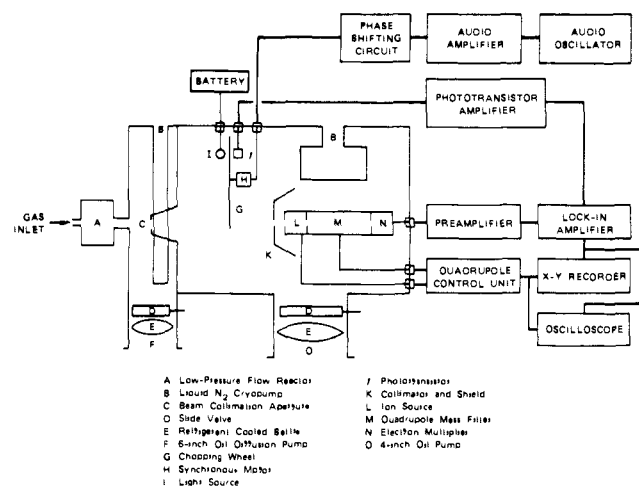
PHASE SHIFTING CIRCUIT

AUDIO AMPLIFIER

AUDIO OSCILLATOR

BATTERY

PHOTOTRANSISTOR AMPLIFIER

B

B

I

J

H

G

GAS INLET

A

C

K

L

M

N

PREAMPLIFIER

LOCK-IN AMPLIFIER

QUADRUPOLE CONTROL UNIT

X-Y RECORDER

OSCILLOSCOPE

D

E

F

D

E

O

A Low-Pressure Flow Reactor
B Liquid $N_2$ Cryopump
C Beam Collimation Aperture
D Slide Valve
E Refrigerant Cooled Baffle
F 6-inch Oil Diffusion Pump
G Chopping Wheel
H Synchronous Motor
I Light Source

J Phototransistor
K Collimator and Shield
L Ion Source
M Quadrupole Mass Filter
N Electron Multiplier
O 4-inch Oil Pump